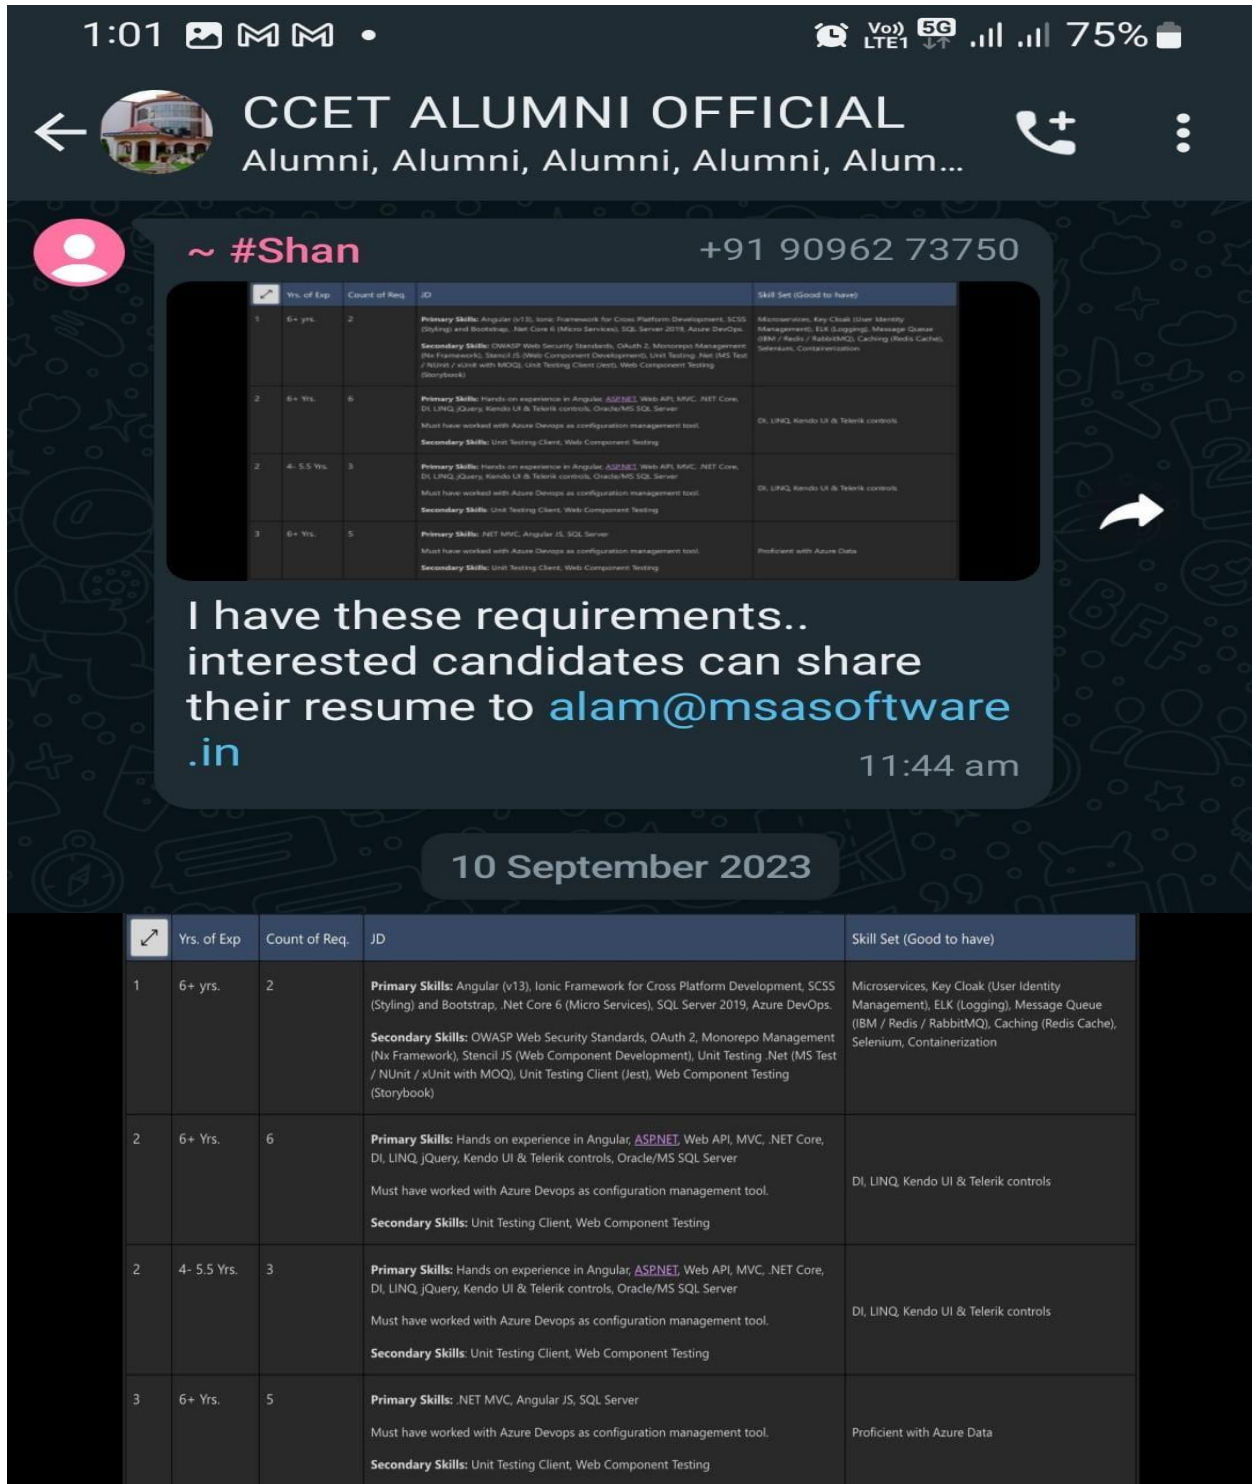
1:01 75%

CCET ALUMNI OFFICIAL
Alumni, Alumni, Alumni, Alumni, Alum...

~ #Shan +91 90962 73750

| ⤢ | Yrs. of Exp | Count of Req. | JD | Skill Set (Good to have) |
|---|---|---|---|---|
| 1 | 6+ yrs. | 2 | **Primary Skills:** Angular (v13), Ionic Framework for Cross Platform Development, SCSS (Styling) and Bootstrap, .Net Core 6 (Micro Services), SQL Server 2019, Azure DevOps. **Secondary Skills:** OWASP Web Security Standards, OAuth 2, Monorepo Management (Nx Framework), Stencil JS (Web Component Development), Unit Testing .Net (MS Test / NUnit / xUnit with MOQ), Unit Testing Client (Jest), Web Component Testing (Storybook) | Microservices, Key Cloak (User Identity Management), ELK (Logging), Message Queue (IBM / Redis / RabbitMQ), Caching (Redis Cache), Selenium, Containerization |
| 2 | 6+ Yrs. | 6 | **Primary Skills:** Hands on experience in Angular, ASP.NET, Web API, MVC, .NET Core, DI, LINQ, jQuery, Kendo UI & Telerik controls, Oracle/MS SQL Server Must have worked with Azure Devops as configuration management tool. **Secondary Skills:** Unit Testing Client, Web Component Testing | DI, LINQ, Kendo UI & Telerik controls |
| 2 | 4- 5.5 Yrs. | 3 | **Primary Skills:** Hands on experience in Angular, ASP.NET, Web API, MVC, .NET Core, DI, LINQ, jQuery, Kendo UI & Telerik controls, Oracle/MS SQL Server Must have worked with Azure Devops as configuration management tool. **Secondary Skills**: Unit Testing Client, Web Component Testing | DI, LINQ, Kendo UI & Telerik controls |
| 3 | 6+ Yrs. | 5 | **Primary Skills:** .NET MVC, Angular JS, SQL Server Must have worked with Azure Devops as configuration management tool. **Secondary Skills:** Unit Testing Client, Web Component Testing | Proficient with Azure Data |

I have these requirements.. interested candidates can share their resume to alam@msasoftware.in
11:44 am

10 September 2023